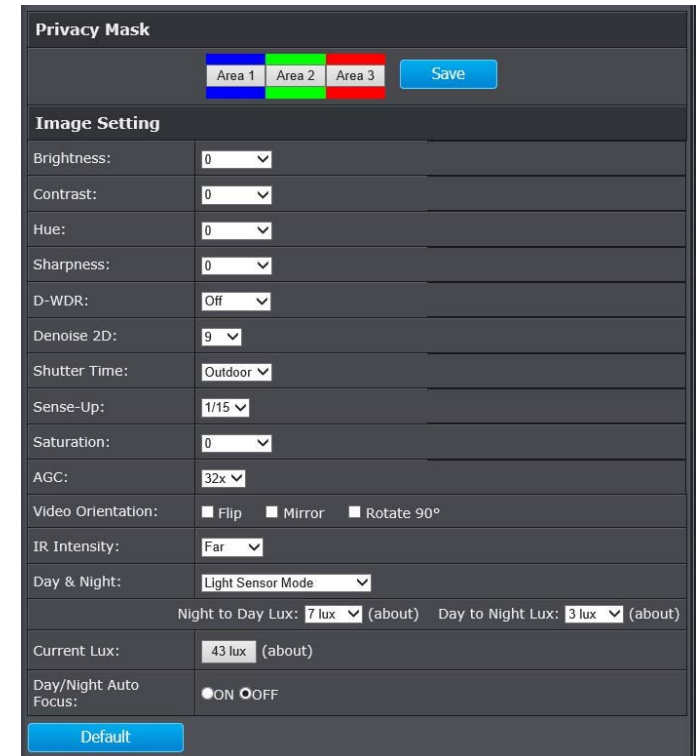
Privacy Mask

Area 1 Area 2 Area 3 Save

Image Setting

| | |
|---|---|
| Brightness: | 0 |
| Contrast: | 0 |
| Hue: | 0 |
| Sharpness: | 0 |
| D-WDR: | Off |
| Denoise 2D: | 9 |
| Shutter Time: | Outdoor |
| Sense-Up: | 1/15 |
| Saturation: | 0 |
| AGC: | 32x |
| Video Orientation: | Flip Mirror Rotate 90° |
| IR Intensity: | Far |
| Day & Night: | Light Sensor Mode |

Night to Day Lux: 7 lux (about) Day to Night Lux: 3 lux (about)

| | |
|---|---|
| Current Lux: | 43 lux (about) |
| Day/Night Auto Focus: | ON OFF |

Default